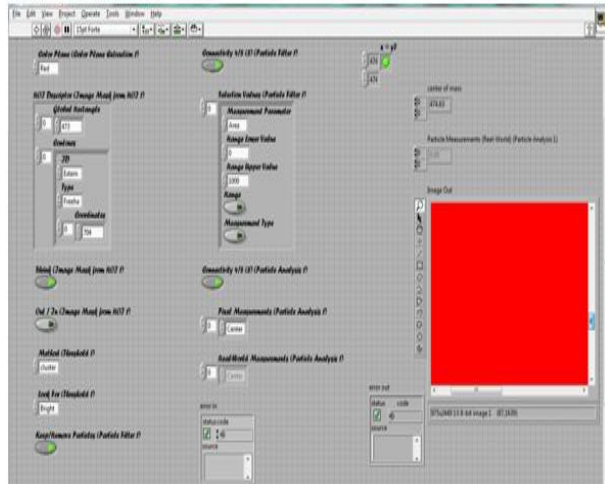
File Edit View Project Operate Tools Window Help

15pt Fonts

Color Plane (Color Plane Extraction 1)

Red

ROI Descriptor (Image Mask from ROI 1)

Global Rectangle

0

473

Contours

0

ID

Exterior

Type

Freehand

Coordinates

0

784

Invert (Image Mask from ROI 1)

Out / In (Image Mask from ROI 1)

Method (Threshold 1)

cluster

Look For (Threshold 1)

Bright

Keep/Remove Particles (Particle Filter 1)

Connectivity 4/8 (1) (Particle Filter 1)

Selection Values (Particle Filter 1)

0

Measurement Parameter

Area

Range Lower Value

0

Range Upper Value

1000

Range

Measurement Type

Connectivity 4/8 (2) (Particle Analysis 1)

Pixel Measurements (Particle Analysis 1)

0

Center

Real-World Measurements (Particle Analysis 1)

0

Center

error in

status code

0

source

x = y?

474

474

center of mass

474.63

Particle Measurements (Real-World) (Particle Analysis 1)

0.00

Image Out

error out

status code

0

source

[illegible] 1 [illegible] Image 1 (87,1639)